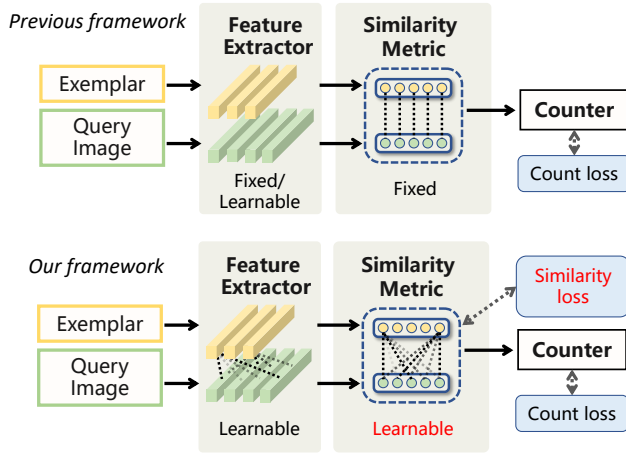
Previous framework

Exemplar

Query Image

Feature Extractor

Fixed/ Learnable

Similarity Metric

Fixed

Counter

Count loss

Our framework

Exemplar

Query Image

Feature Extractor

Learnable

Similarity Metric

Learnable

Similarity loss

Counter

Count loss